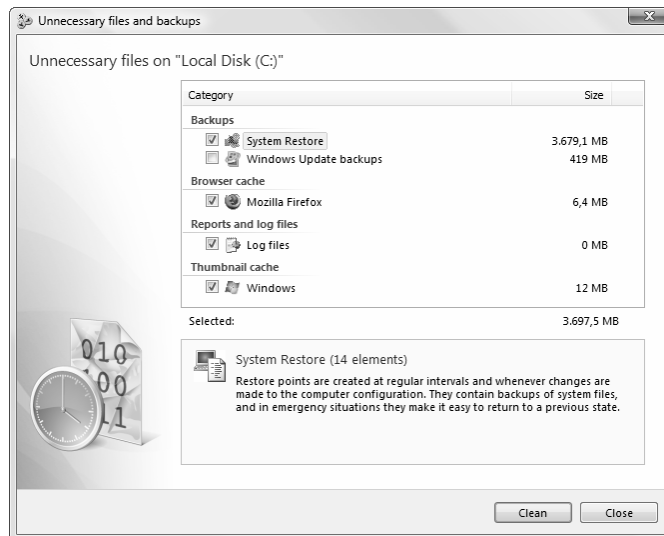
Unnecessary files and backups

Unnecessary files on "Local Disk (C:)"

| Category | Size |
|---|---|
| **Backups** | |
| System Restore | 3.679,1 MB |
| Windows Update backups | 419 MB |
| **Browser cache** | |
| Mozilla Firefox | 6,4 MB |
| **Reports and log files** | |
| Log files | 0 MB |
| **Thumbnail cache** | |
| Windows | 12 MB |

Selected: 3.697,5 MB

System Restore (14 elements)

Restore points are created at regular intervals and whenever changes are made to the computer configuration. They contain backups of system files, and in emergency situations they make it easy to return to a previous state.

010
100
11

Clean
Close